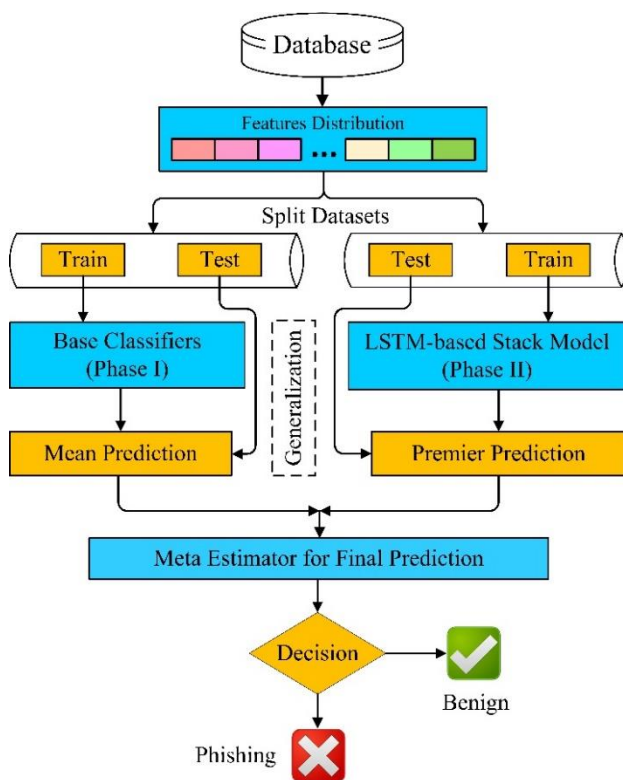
Database

Features Distribution

...

Split Datasets

Train

Test

Test

Train

Base Classifiers (Phase I)

Generalization

LSTM-based Stack Model (Phase II)

Mean Prediction

Premier Prediction

Meta Estimator for Final Prediction

Decision

Benign

Phishing